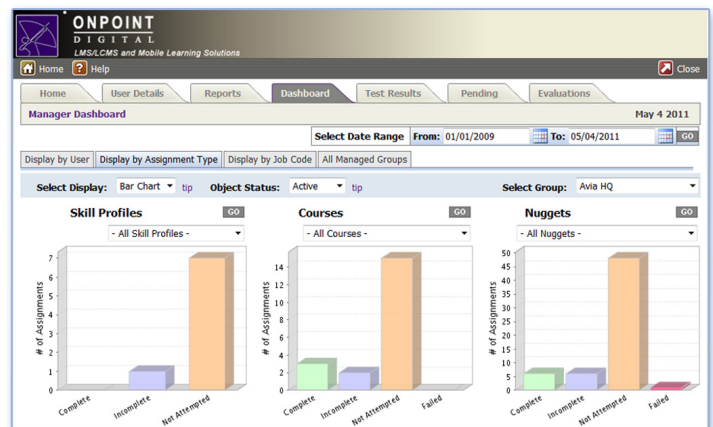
ONPOINT
DIGITAL
LMS/LCMS and Mobile Learning Solutions

Home ? Help Close

Home User Details Reports Dashboard Test Results Pending Evaluations

Manager Dashboard May 4 2011

Select Date Range From: 01/01/2009 To: 05/04/2011 GO

Display by User Display by Assignment Type Display by Job Code All Managed Groups

Select Display: Bar Chart tip Object Status: Active tip Select Group: Avia HQ

Skill Profiles GO
- All Skill Profiles -
# of Assignments
7 6 5 4 3 2 1 0
Complete Incomplete Not Attempted

Courses GO
- All Courses -
# of Assignments
14 12 10 8 6 4 2 0
Complete Incomplete Not Attempted Failed

Nuggets GO
- All Nuggets -
# of Assignments
50 45 40 35 30 25 20 15 10 5 0
Complete Incomplete Not Attempted Failed